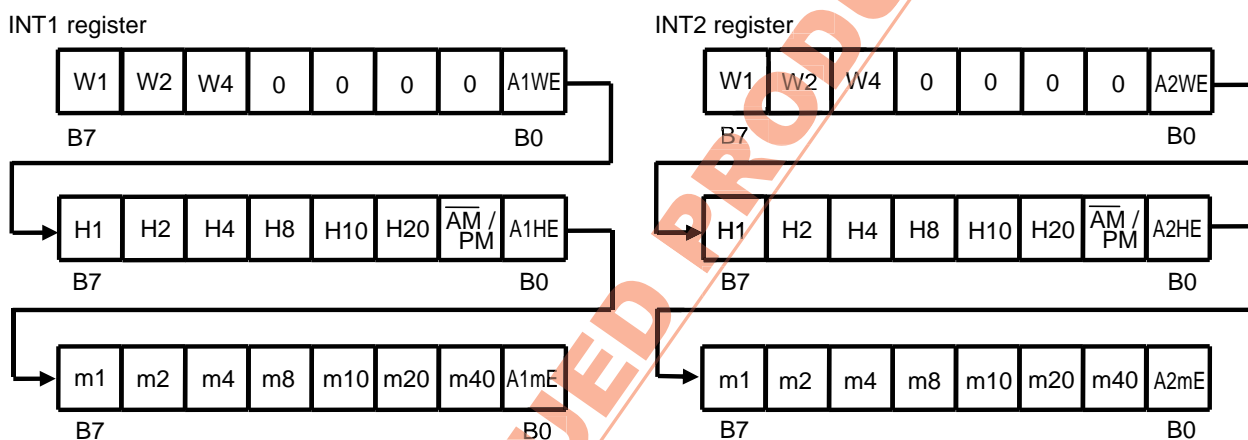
INT1 register

| W1 | W2 | W4 | 0 | 0 | 0 | 0 | A1WE |
|---|---|---|---|---|---|---|---|

B7 B0

| H1 | H2 | H4 | H8 | H10 | H20 | $\overline{AM}$ / PM | A1HE |
|---|---|---|---|---|---|---|---|

B7 B0

| m1 | m2 | m4 | m8 | m10 | m20 | m40 | A1mE |
|---|---|---|---|---|---|---|---|

B7 B0

INT2 register

| W1 | W2 | W4 | 0 | 0 | 0 | 0 | A2WE |
|---|---|---|---|---|---|---|---|

B7 B0

| H1 | H2 | H4 | H8 | H10 | H20 | $\overline{AM}$ / PM | A2HE |
|---|---|---|---|---|---|---|---|

B7 B0

| m1 | m2 | m4 | m8 | m10 | m20 | m40 | A2mE |
|---|---|---|---|---|---|---|---|

B7 B0

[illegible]ED PRODU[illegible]